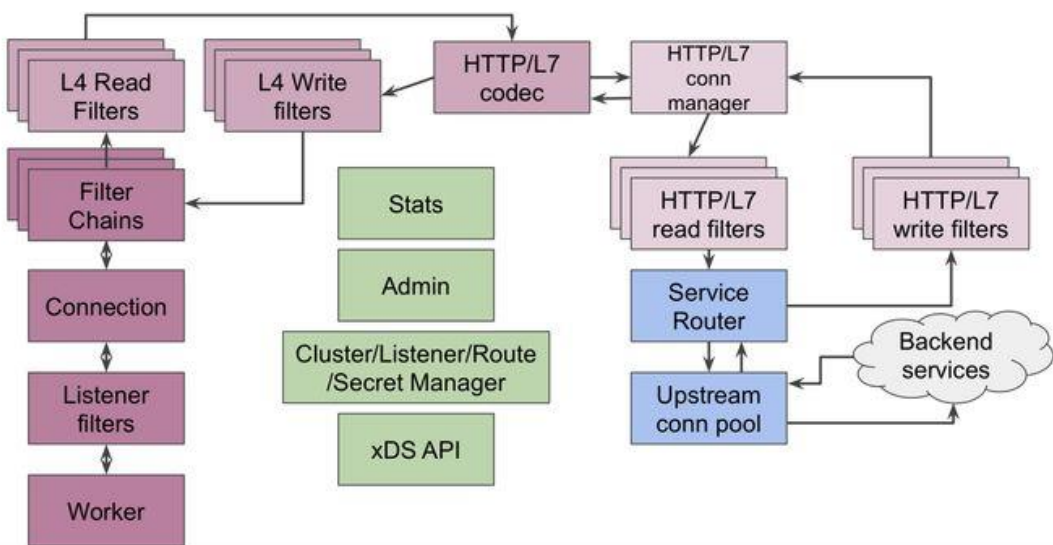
L4 Read Filters

L4 Write filters

HTTP/L7 codec

HTTP/L7 conn manager

Filter Chains

Stats

Admin

Cluster/Listener/Route /Secret Manager

xDS API

Connection

Listener filters

Worker

HTTP/L7 read filters

HTTP/L7 write filters

Service Router

Upstream conn pool

Backend services